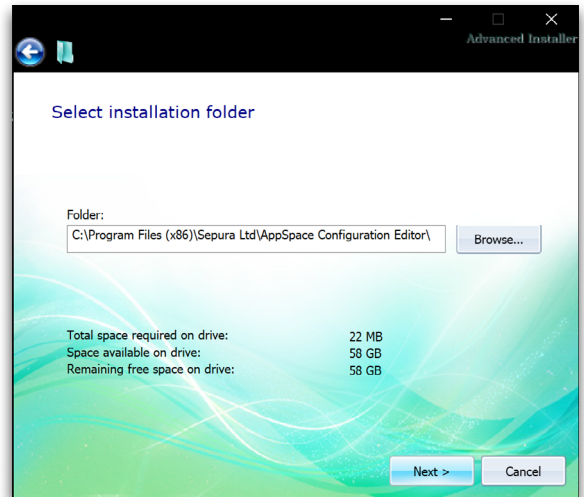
Advanced Installer

Select installation folder

Folder:
C:\Program Files (x86)\Sepura Ltd\AppSpace Configuration Editor\

Browse...

| | |
|---|---|
| Total space required on drive: | 22 MB |
| Space available on drive: | 58 GB |
| Remaining free space on drive: | 58 GB |

Next >
Cancel